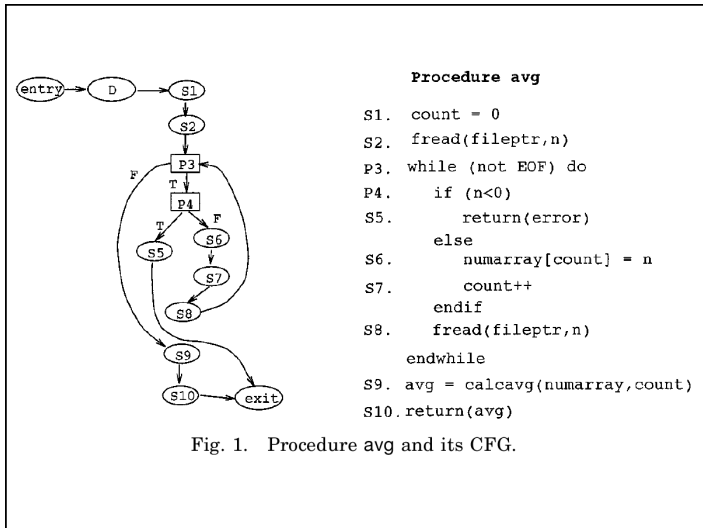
entry D S1 S2 P3 F T P4 T F S5 S6 S7 S8 S9 S10 exit

**Procedure avg**

S1. count = 0
S2. fread(fileptr,n)
P3. while (not EOF) do
P4. if (n<0)
S5. return(error)
else
S6. numarray[count] = n
S7. count++
endif
S8. fread(fileptr,n)
endwhile
S9. avg = calcavg(numarray,count)
S10. return(avg)

Fig. 1. Procedure avg and its CFG.